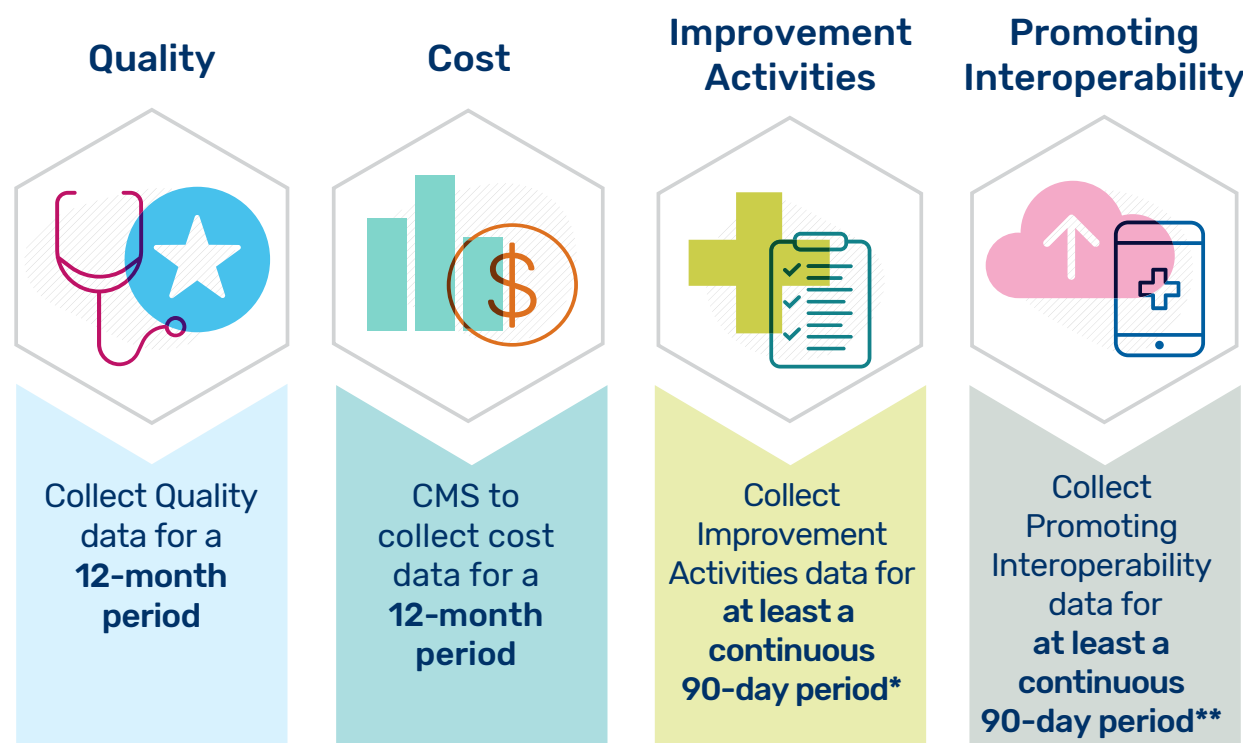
Quality

Collect Quality data for a **12-month period**

Cost

$

CMS to collect cost data for a **12-month period**

Improvement Activities

Collect Improvement Activities data for **at least a continuous 90-day period***

Promoting Interoperability

Collect Promoting Interoperability data for **at least a continuous 90-day period****